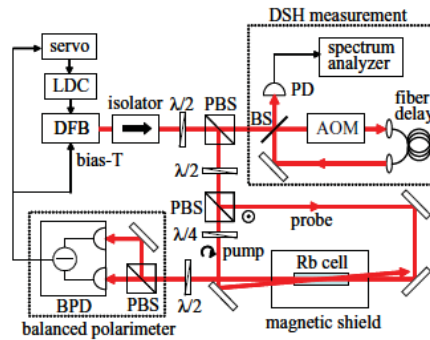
DSH measurement
servo
spectrum analyzer
LDC
PD
isolator
$\lambda/2$
PBS
fiber delay
DFB
BS
AOM
bias-T
$\lambda/2$
PBS
probe
$\lambda/4$
pump
Rb cell
BPD
PBS
$\lambda/2$
balanced polarimeter
magnetic shield